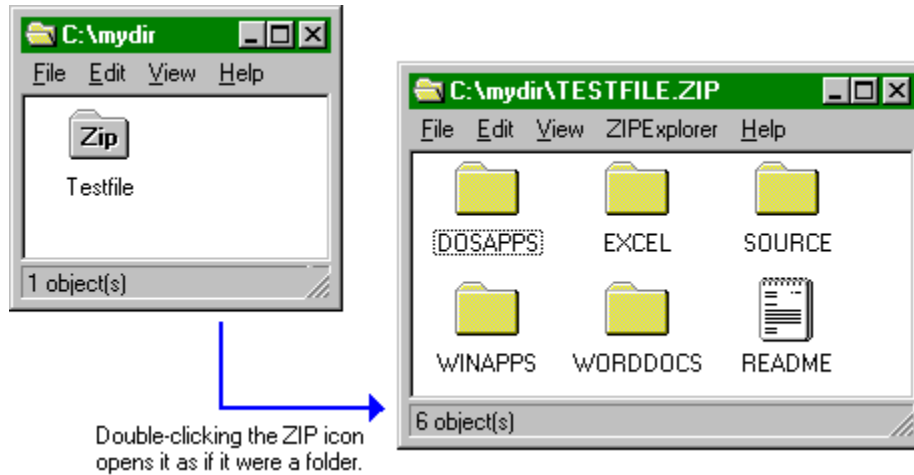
C:\mydir

File Edit View Help

Zip

Testfile

1 object(s)

C:\mydir\TESTFILE.ZIP

File Edit View ZIPExplorer Help

DOSAPPS EXCEL SOURCE

WINAPPS WORDDOCS README

6 object(s)

Double-clicking the ZIP icon opens it as if it were a folder.